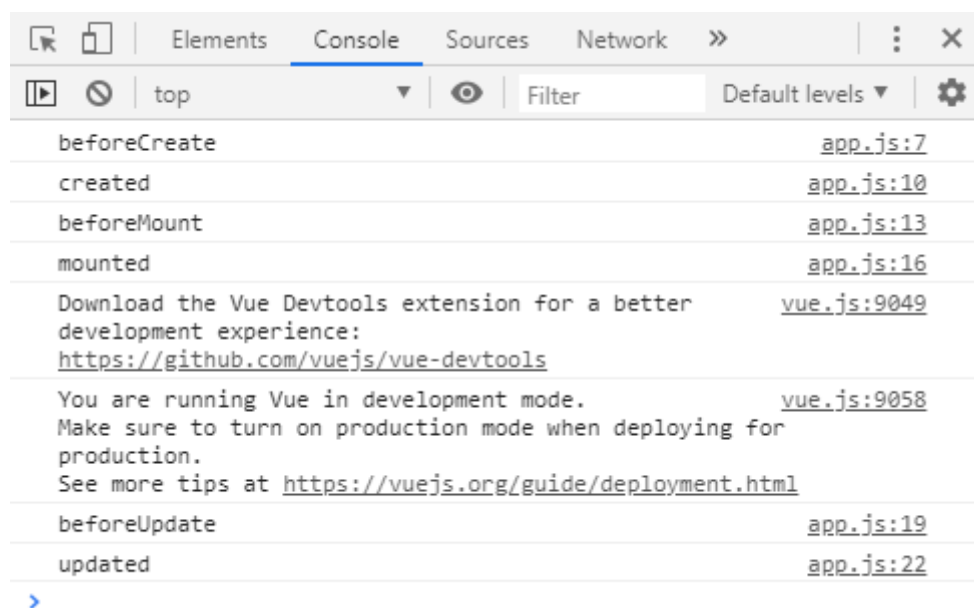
Elements Console Sources Network »
top Filter Default levels ▼

beforeCreate app.js:7
created app.js:10
beforeMount app.js:13
mounted app.js:16
Download the Vue Devtools extension for a better development experience:
https://github.com/vuejs/vue-devtools vue.js:9049
You are running Vue in development mode.
Make sure to turn on production mode when deploying for production.
See more tips at https://vuejs.org/guide/deployment.html vue.js:9058
beforeUpdate app.js:19
updated app.js:22
›